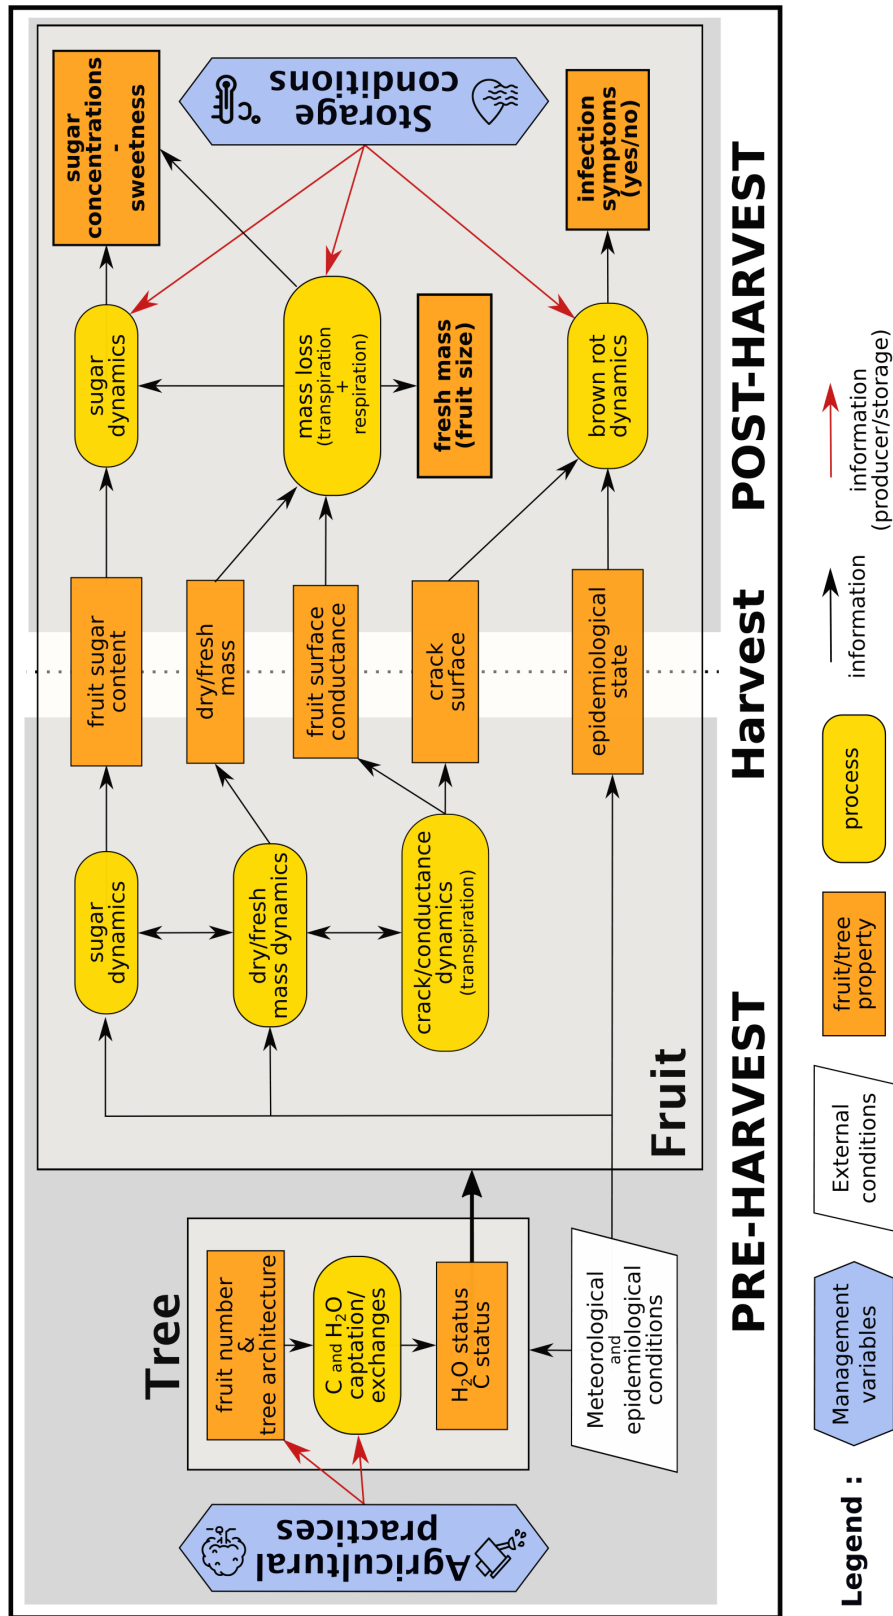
Agricultural practices

Tree

fruit number & tree architecture

C and $H_2O$ captation/ exchanges

$H_2O$ status C status

Meteorological and epidemiological conditions

Fruit

sugar dynamics

dry/fresh mass dynamics

crack/conductance dynamics (transpiration)

fruit sugar content

dry/fresh mass

fruit surface conductance

crack surface

epidemiological state

sugar dynamics

mass loss (transpiration + respiration)

fresh mass (fruit size)

brown rot dynamics

sugar concentrations - sweetness

Storage conditions

infection symptoms (yes/no)

PRE-HARVEST

Harvest

POST-HARVEST

Legend :

Management variables

External conditions

fruit/tree property

process

information

information (producer/storage)